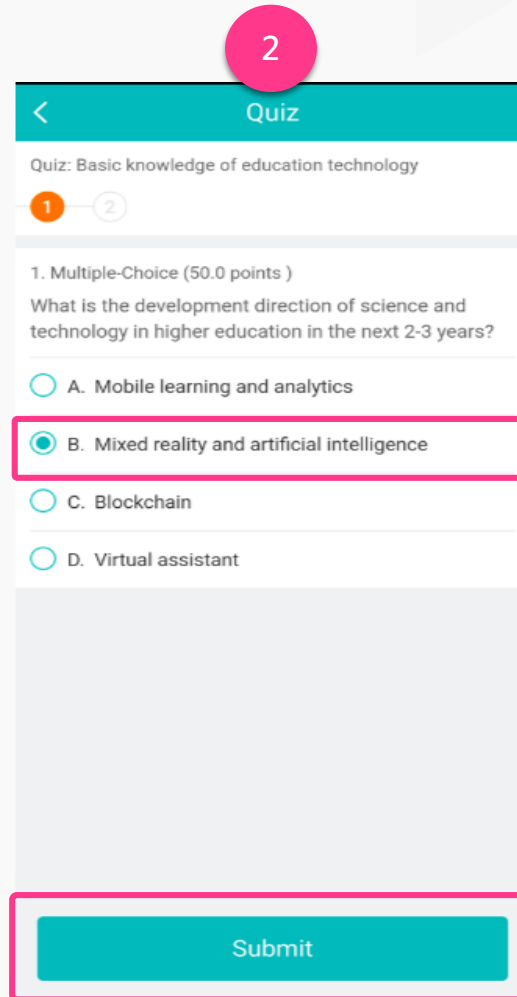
2

<

Quiz

Quiz: Basic knowledge of education technology

1 2

1. Multiple-Choice (50.0 points )

What is the development direction of science and technology in higher education in the next 2-3 years?

A. Mobile learning and analytics

B. Mixed reality and artificial intelligence

C. Blockchain

D. Virtual assistant

Submit